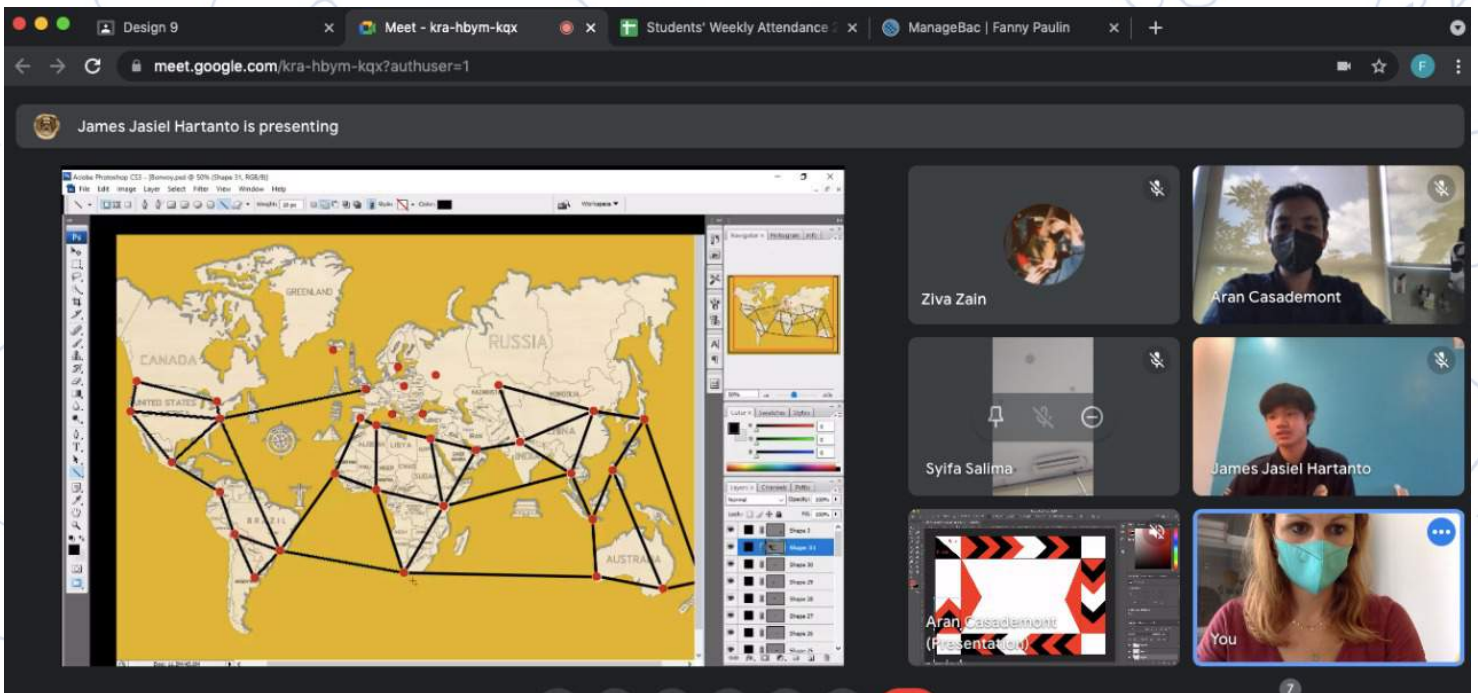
Design 9
Meet - kra-hbym-kqx
Students' Weekly Attendance
ManageBac | Fanny Paulin
meet.google.com/kra-hbym-kqx?authuser=1

James Jasiel Hartanto is presenting

Adobe Photoshop CS3 - [Bonvoy.psd @ 50% (Shape 31, RGB/8)]
File Edit Image Layer Select Filter View Window Help
Workspace
Navigator Histogram Info
Color Swatches Styles
Layers Channels Paths
Normal Opacity: 100%
Lock: Fill: 100%
Shape 1
Shape 31
Shape 30
Shape 29
Shape 28
Shape 27
Shape 26
GREENLAND
CANADA
RUSSIA
UNITED STATES
BRAZIL
LIBYA
INDIA
CHINA
AUSTRALIA

Ziva Zain
Aran Casademont
Syifa Salima
James Jasiel Hartanto
Aran Casademont (Presentation)
You
7